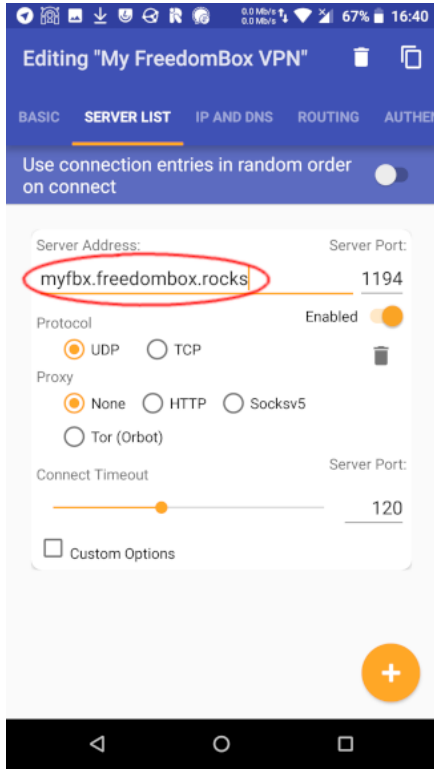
0.0 Mb/s
0.0 Mb/s
67% 16:40

Editing "My FreedomBox VPN"

BASIC SERVER LIST IP AND DNS ROUTING AUTHE

Use connection entries in random order on connect

Server Address:
Server Port:
myfbx.freedombox.rocks
1194
Protocol
Enabled
UDP TCP
Proxy
None HTTP Socksv5
Tor (Orbot)
Connect Timeout
Server Port:
120
Custom Options

+